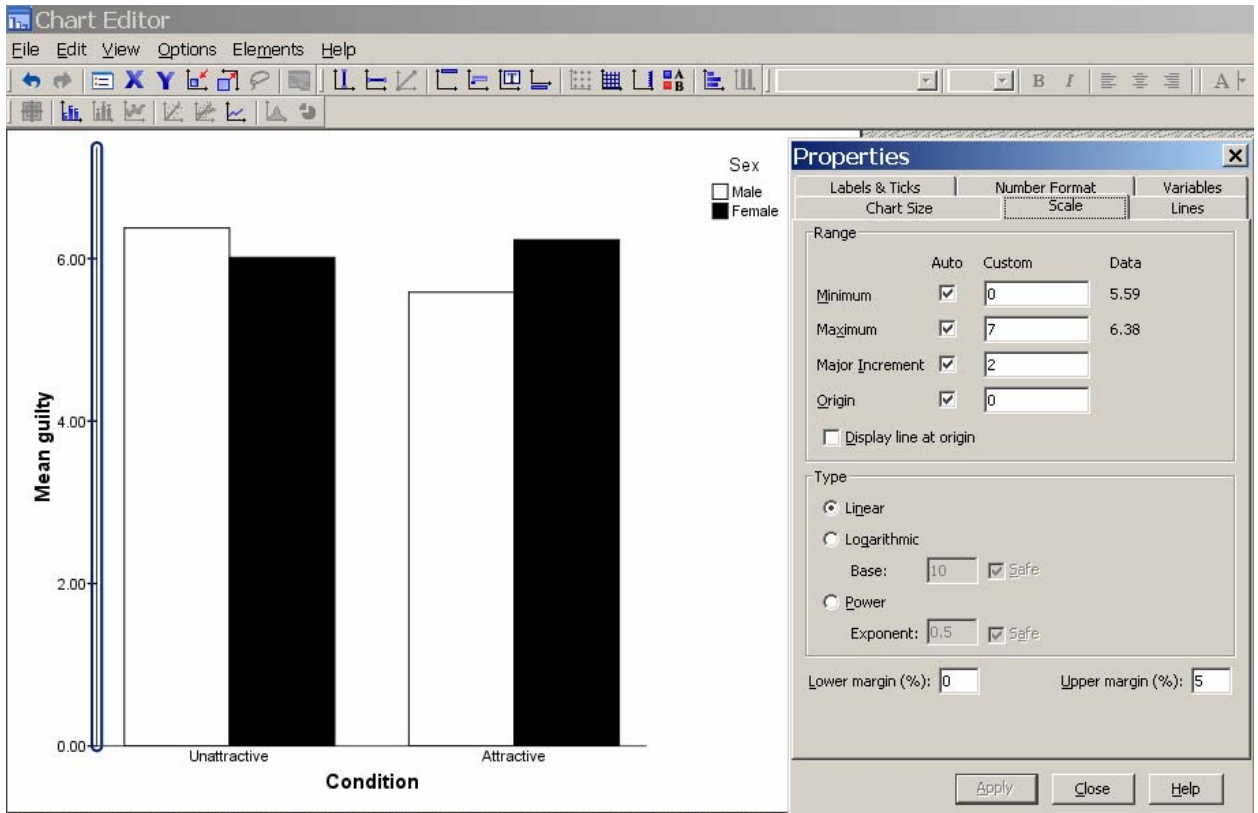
Chart Editor

File Edit View Options Elements Help

Sex
Male
Female

6.00
4.00
2.00
0.00

Mean guilty

Unattractive Attractive

Condition

Properties

Labels & Ticks | Number Format | Variables
Chart Size | Scale | Lines

Range

| | Auto | Custom | Data |
|---|---|---|---|
| Minimum | ☑ | 0 | 5.59 |
| Maximum | ☑ | 7 | 6.38 |
| Major Increment | ☑ | 2 | |
| Origin | ☑ | 0 | |

Display line at origin

Type

Linear

Logarithmic

Base: 10 Safe

Power

Exponent: 0.5 Safe

Lower margin (%): 0 Upper margin (%): 5

Apply Close Help